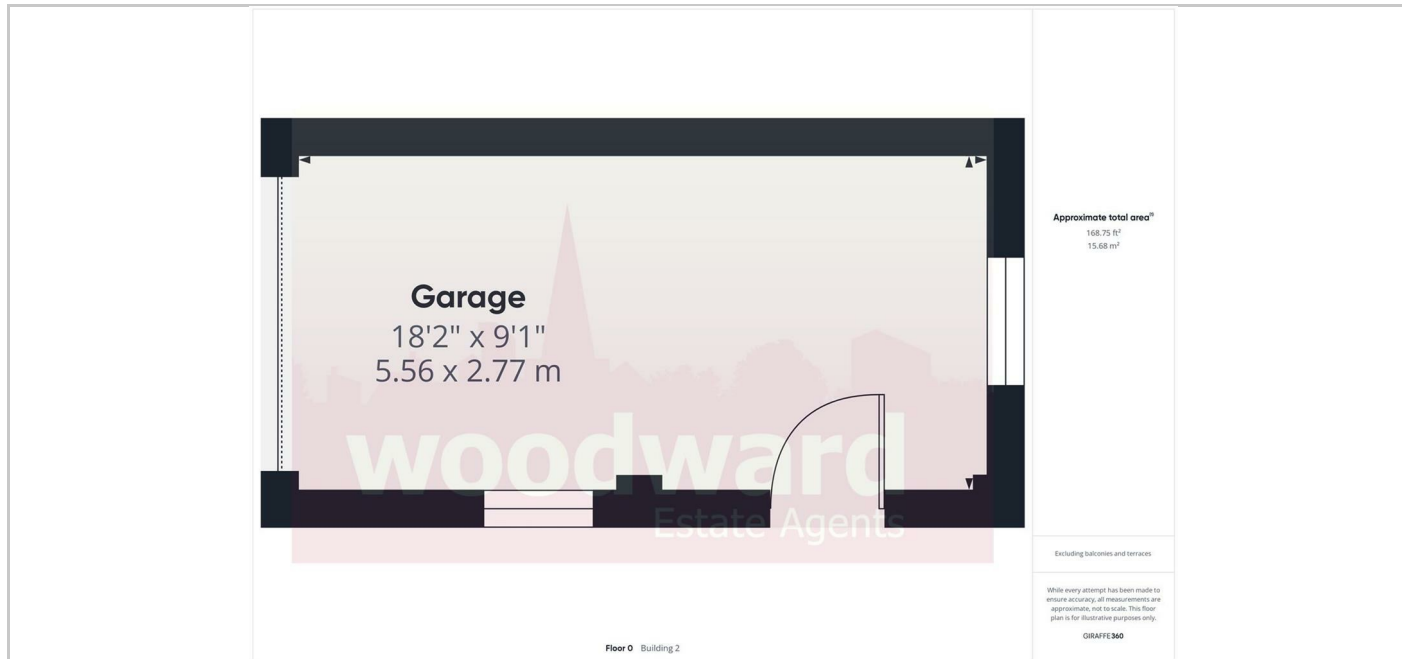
Garage
18'2" x 9'1"
5.56 x 2.77 m

woodward
Estate Agents

Floor 0 Building 2

Approximate total area$^{(1)}$
168.75 ft$^2$
15.68 m$^2$

Excluding balconies and terraces

While every attempt has been made to ensure accuracy, all measurements are approximate, not to scale. This floor plan is for illustrative purposes only.

GIRAFFE360